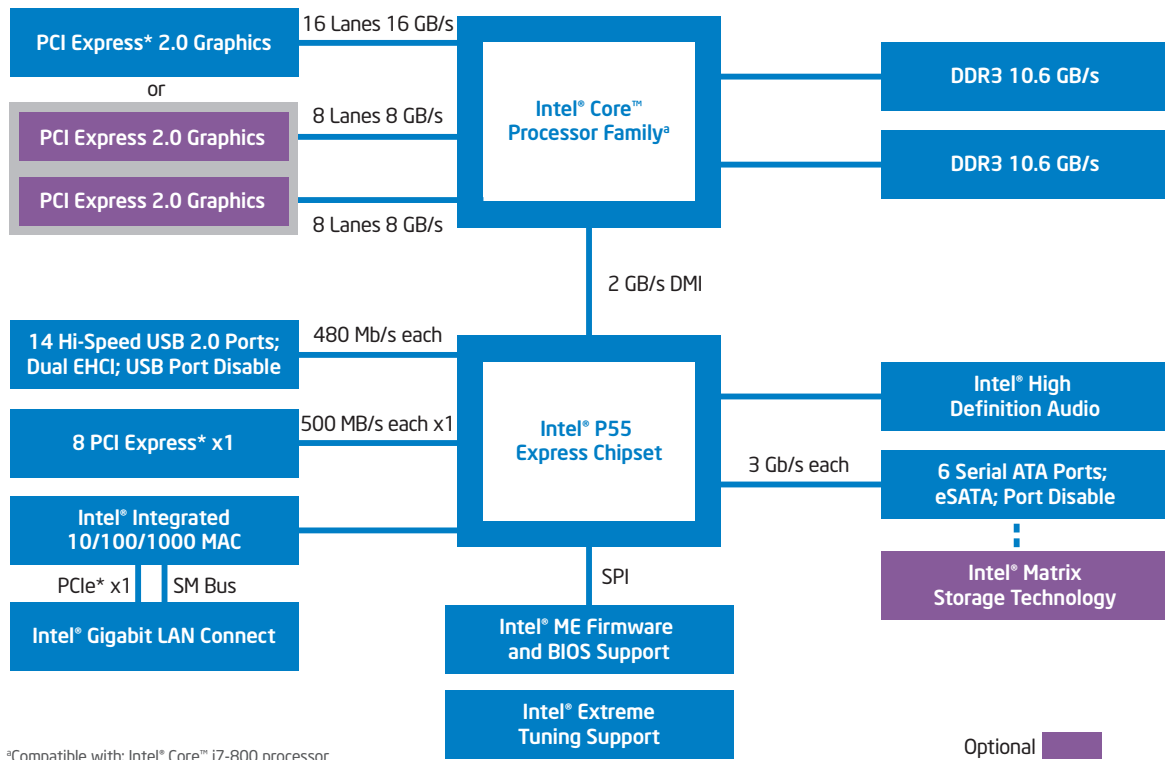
PCI Express* 2.0 Graphics

16 Lanes 16 GB/s

or

PCI Express 2.0 Graphics

8 Lanes 8 GB/s

PCI Express 2.0 Graphics

8 Lanes 8 GB/s

Intel® Core™ Processor Family$^{a}$

DDR3 10.6 GB/s

DDR3 10.6 GB/s

2 GB/s DMI

14 Hi-Speed USB 2.0 Ports; Dual EHCI; USB Port Disable

480 Mb/s each

8 PCI Express* x1

500 MB/s each x1

Intel® P55 Express Chipset

Intel® High Definition Audio

3 Gb/s each

6 Serial ATA Ports; eSATA; Port Disable

Intel® Matrix Storage Technology

Intel® Integrated 10/100/1000 MAC

PCIe* x1

SM Bus

Intel® Gigabit LAN Connect

SPI

Intel® ME Firmware and BIOS Support

Intel® Extreme Tuning Support

$^{a}$Compatible with: Intel® Core™ i7-800 processor

Optional